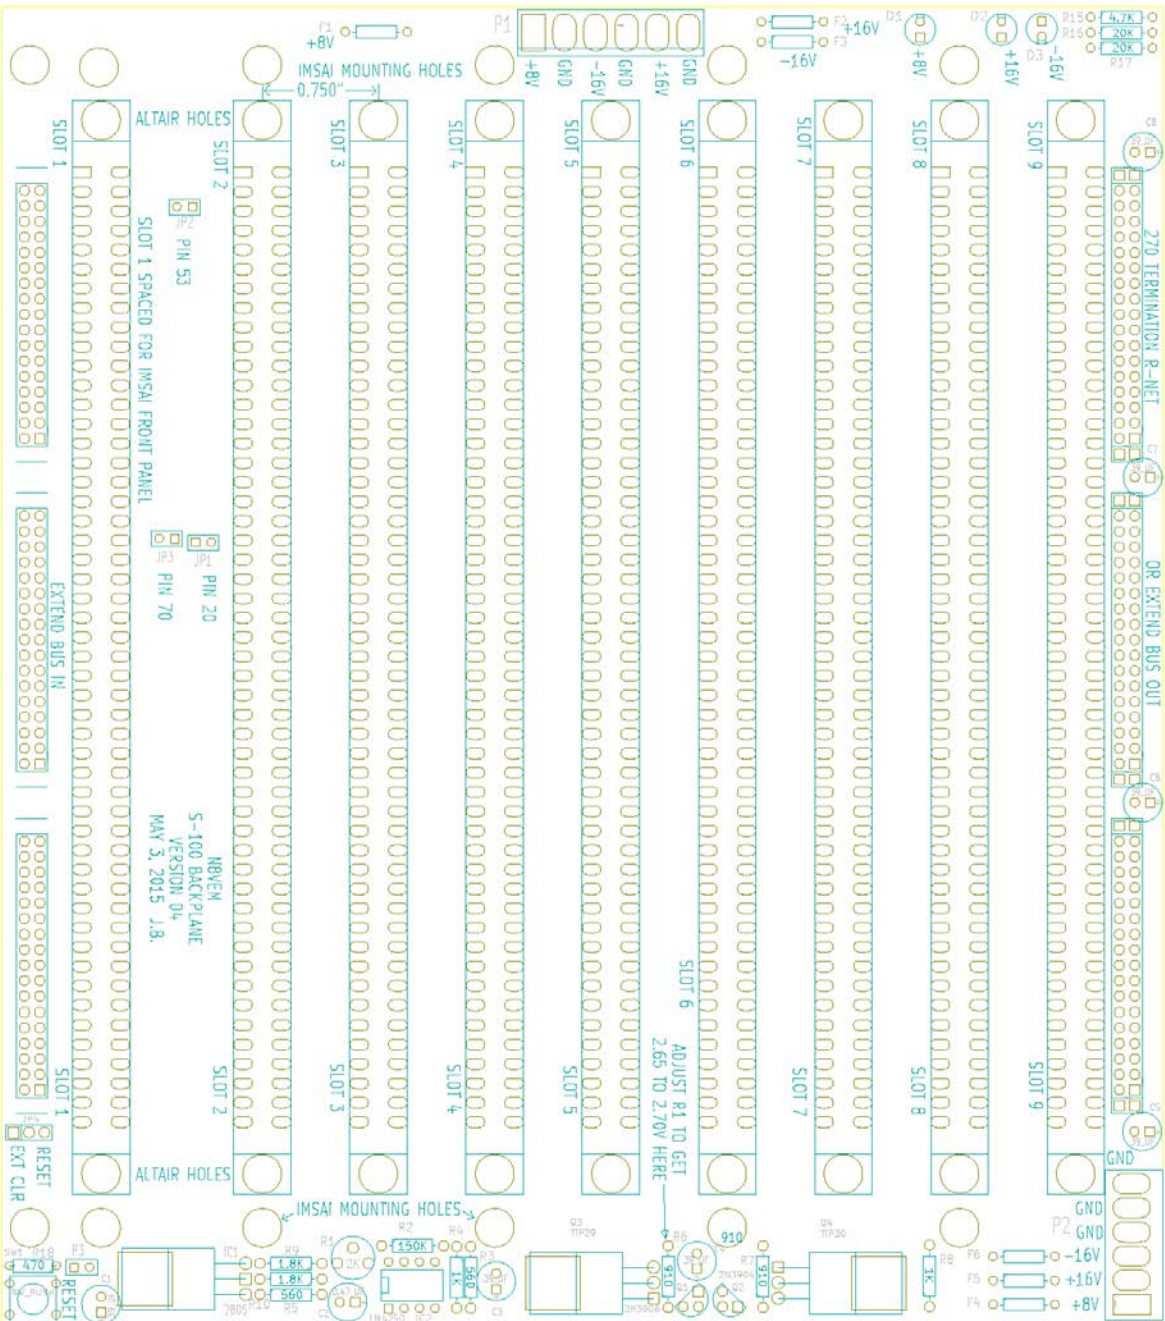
F1
+8V
P1
+8V
GND
-16V
GND
+16V
GND
F2 +16V
F3
-16V
D1
+8V
D2
+16V
D3
-16V
R15 4.7K
R16 20K
20K
R17
IMSAI MOUNTING HOLES
0.750"
ALTAIR HOLES
SLOT 1
SLOT 2
SLOT 3
SLOT 4
SLOT 5
SLOT 6
SLOT 7
SLOT 8
SLOT 9
JP2
PIN 53
SLOT 1 SPACED FOR IMSAI FRONT PANEL
270 TERMINATION R-NET
OR EXTEND BUS OUT
JP3
JP1
PIN 70
PIN 20
EXTEND BUS IN
N8VEM
S-100 BACKPLANE
VERSION 04
MAY 3, 2015 J.B.
SLOT 6
ADJUST R1 TO GET
2.65 TO 2.70V HERE
SLOT 1
SLOT 2
SLOT 3
SLOT 4
SLOT 5
SLOT 7
SLOT 8
SLOT 9
RESET
EXT CLR
ALTAIR HOLES
IMSAI MOUNTING HOLES
GND
GND
GND
P2
R2 150K
R4
R9
1.8K
1.8K
560
R5
R10
IC1
R1
2K
R3
1K
560
Q3
TIP29
R6
910
910
Q4
TIP30
R7
910
R8
1K
F6 -16V
F5 +16V
F4 +8V
SW1 R18
470
P3
RESET
C1
2805
IC2